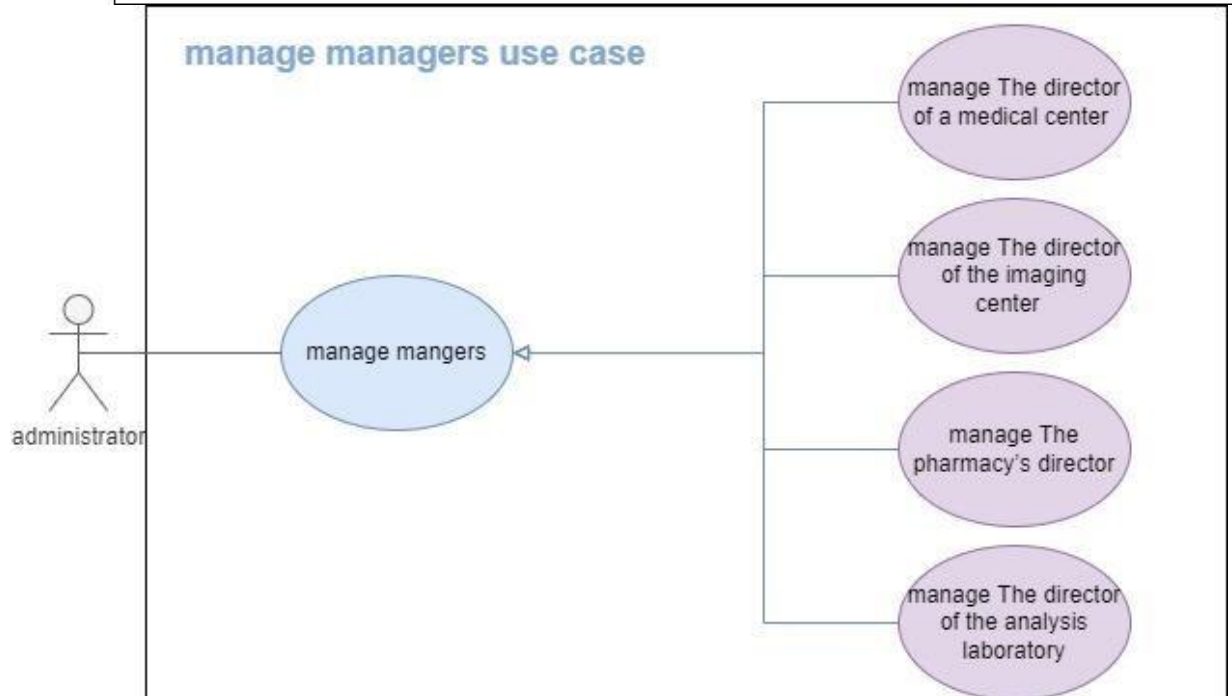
manage managers use case

administrator

manage mangers

manage The director of a medical center

manage The director of the imaging center

manage The pharmacy's director

manage The director of the analysis laboratory